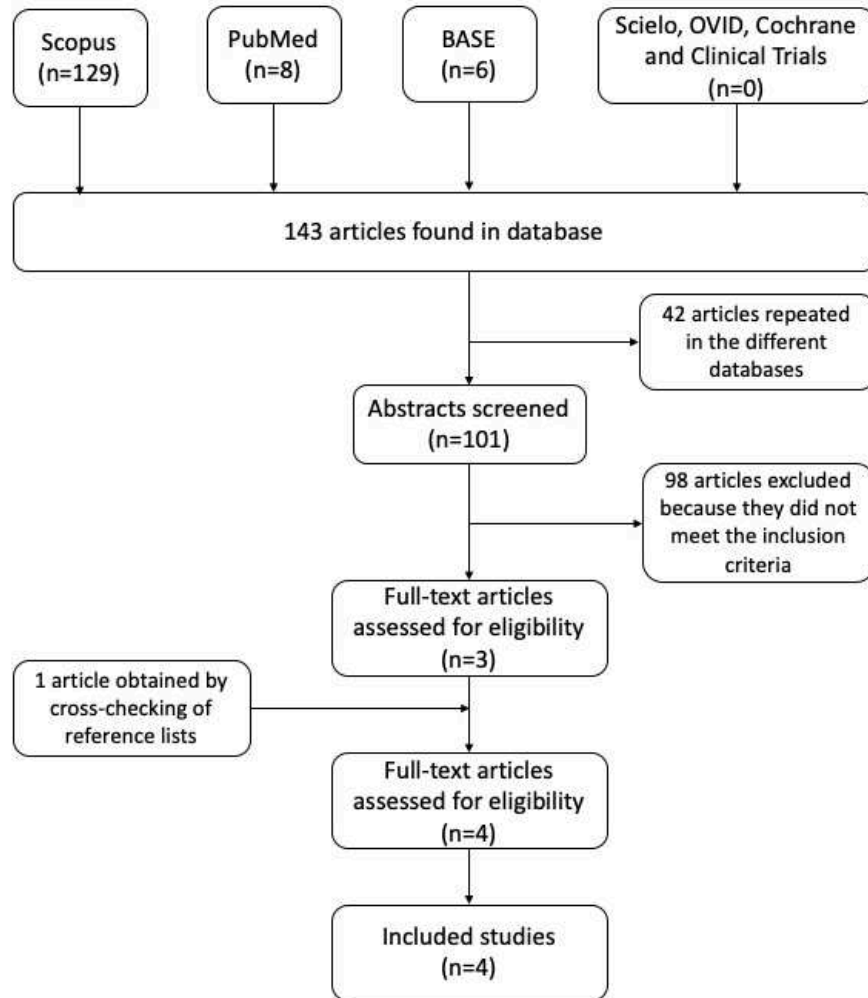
Scopus (n=129)

PubMed (n=8)

BASE (n=6)

Scielo, OVID, Cochrane and Clinical Trials (n=0)

143 articles found in database

42 articles repeated in the different databases

Abstracts screened (n=101)

98 articles excluded because they did not meet the inclusion criteria

Full-text articles assessed for eligibility (n=3)

1 article obtained by cross-checking of reference lists

Full-text articles assessed for eligibility (n=4)

Included studies (n=4)